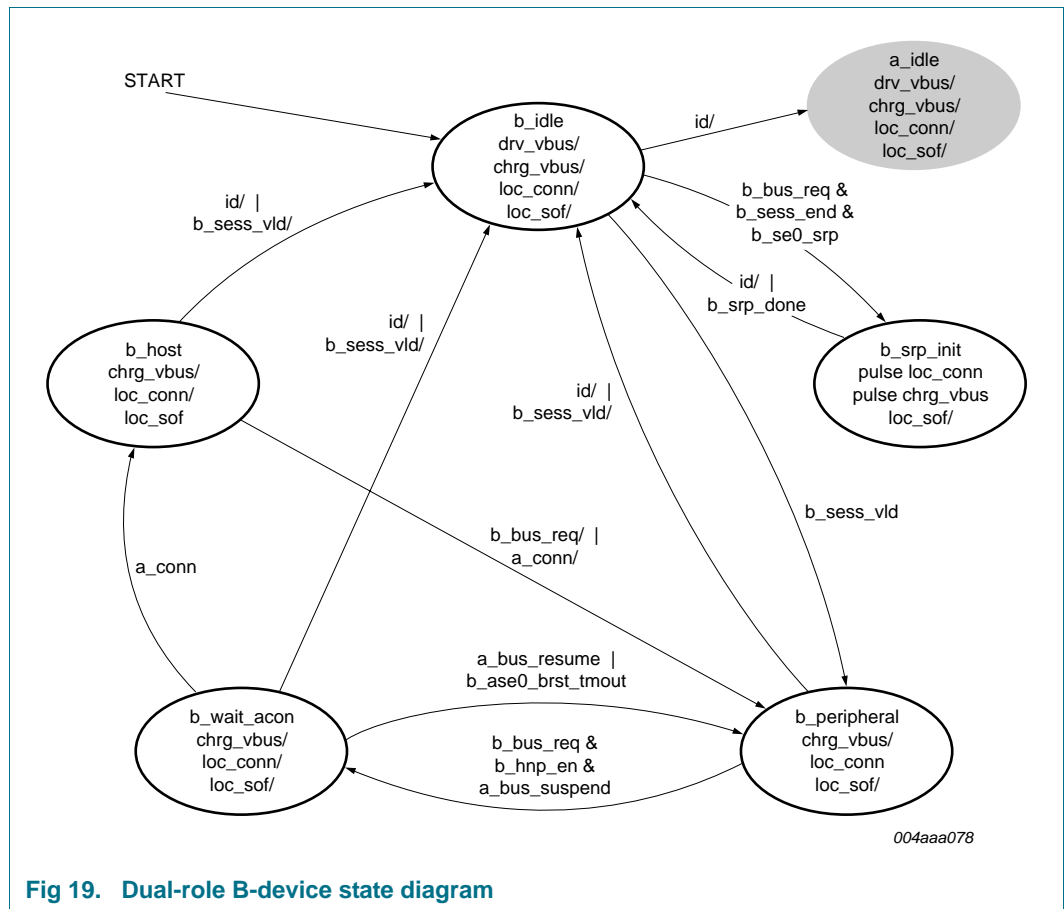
START

b_idle
drv_vbus/
chrg_vbus/
loc_conn/
loc_sof/

id/

a_idle
drv_vbus/
chrg_vbus/
loc_conn/
loc_sof/

id/ |
b_sess_vld/

b_bus_req &
b_sess_end &
b_se0_srp

id/ |
b_srp_done

b_host
chrg_vbus/
loc_conn/
loc_sof

id/ |
b_sess_vld/

b_srp_init
pulse loc_conn
pulse chrg_vbus
loc_sof/

id/ |
b_sess_vld/

b_sess_vld

b_bus_req/ |
a_conn/

a_conn

a_bus_resume |
b_ase0_brst_tmout

b_wait_acon
chrg_vbus/
loc_conn/
loc_sof/

b_bus_req &
b_hnp_en &
a_bus_suspend

b_peripheral
chrg_vbus/
loc_conn
loc_sof/

004aaa078

Fig 19. Dual-role B-device state diagram